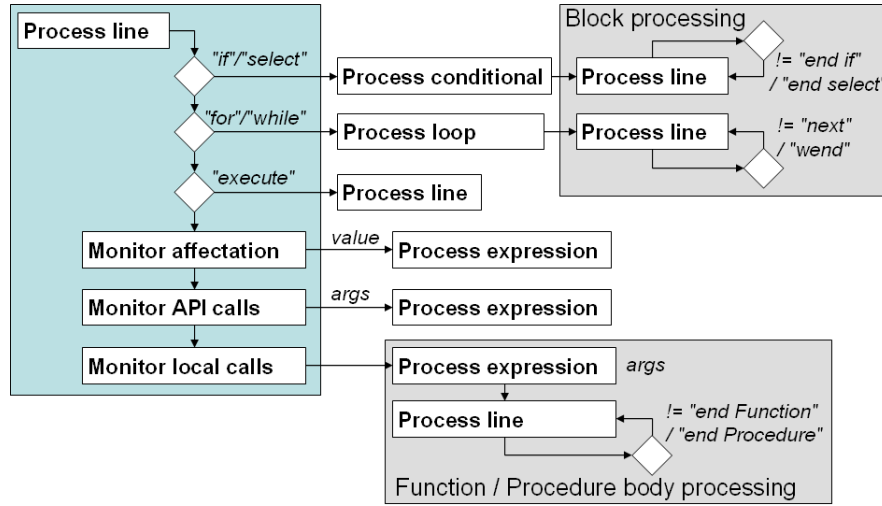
Process line

"if"/"select"

Process conditional

Block processing

Process line

!= "end if" / "end select"

"for"/"while"

Process loop

Process line

!= "next" / "wend"

"execute"

Process line

Monitor affectation

value

Process expression

Monitor API calls

args

Process expression

Monitor local calls

Process expression

args

Process line

!= "end Function" / "end Procedure"

Function / Procedure body processing